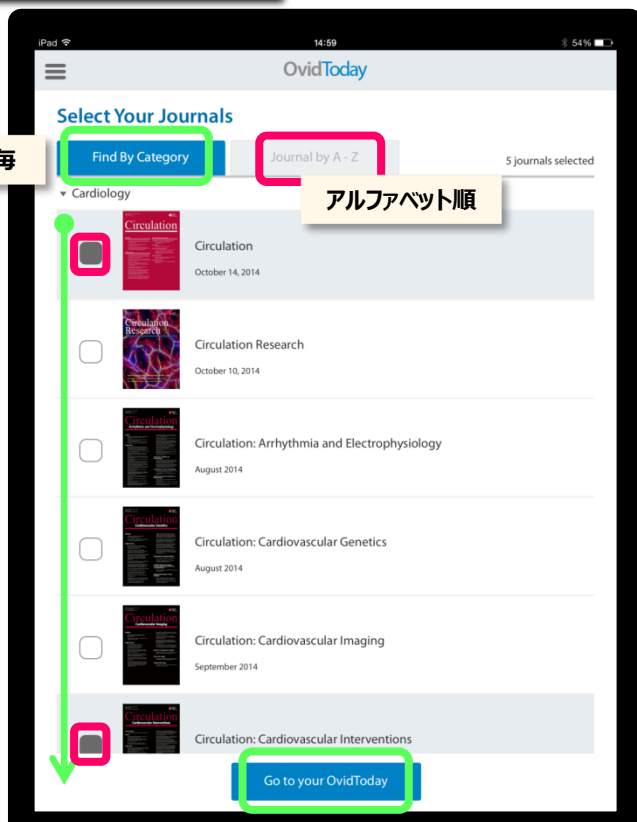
iPad 14:59 54%

OvidToday

Select Your Journals

毎

Find By Category

Journal by A - Z

5 journals selected

アルファベット順

▾ Cardiology

Circulation

Circulation
October 14, 2014

Circulation Research

Circulation Research
October 10, 2014

Circulation

Circulation: Arrhythmia and Electrophysiology
August 2014

Circulation

Circulation: Cardiovascular Genetics
August 2014

Circulation

Circulation: Cardiovascular Imaging
September 2014

Circulation

Circulation: Cardiovascular Interventions

Go to your OvidToday